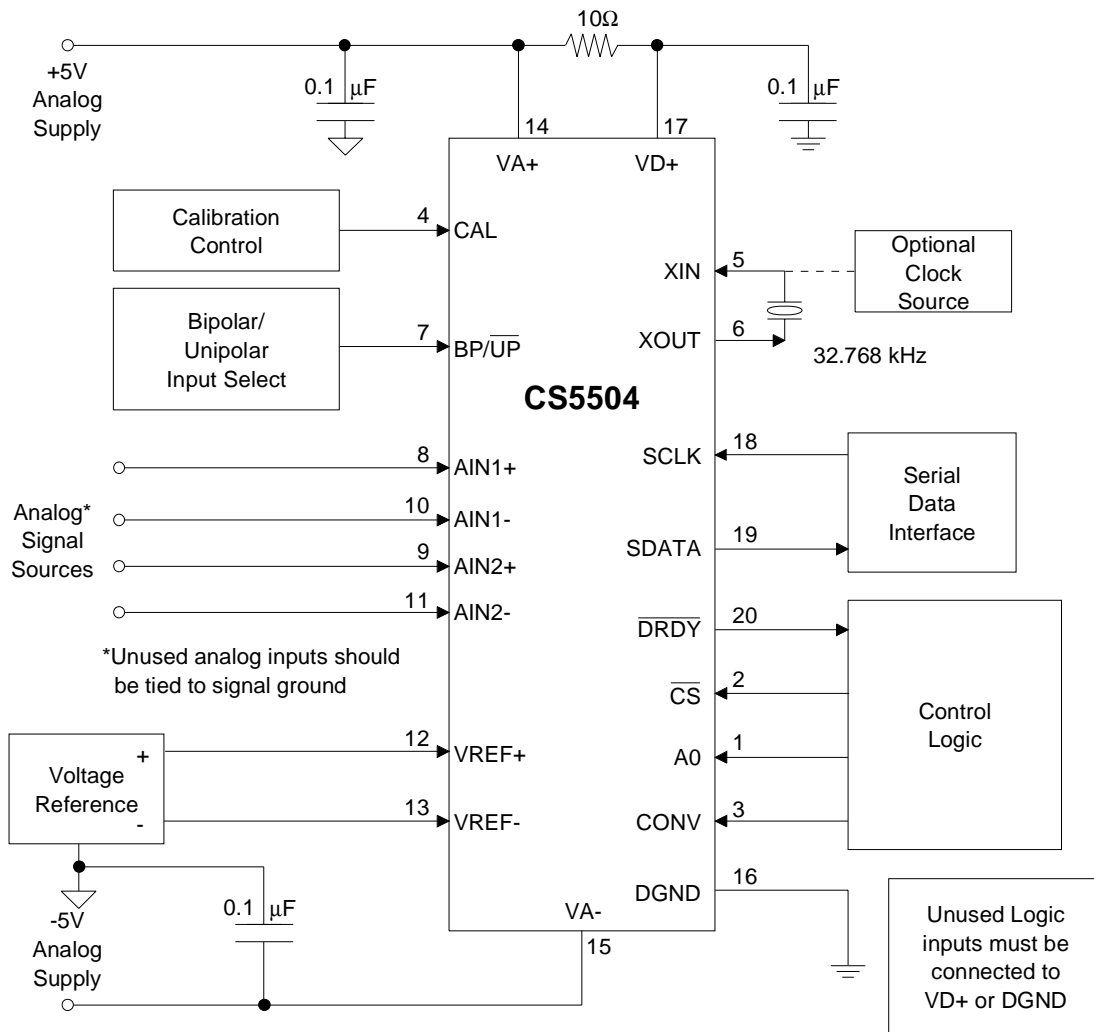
10Ω

+5V
Analog
Supply

0.1 μF

0.1 μF

14
VA+

17
VD+

Calibration
Control

4
CAL

XIN
5

Optional
Clock
Source

Bipolar/
Unipolar
Input Select

7
BP/$\overline{UP}$

XOUT
6

32.768 kHz

CS5504

8
AIN1+

SCLK
18

Serial
Data
Interface

Analog*
Signal
Sources

10
AIN1-

9
AIN2+

SDATA
19

11
AIN2-

$\overline{DRDY}$
20

*Unused analog inputs should be tied to signal ground

$\overline{CS}$
2

Control
Logic

Voltage
Reference
+
-

12
VREF+

A0
1

13
VREF-

CONV
3

DGND
16

-5V
Analog
Supply

0.1 μF

VA-
15

Unused Logic inputs must be connected to VD+ or DGND